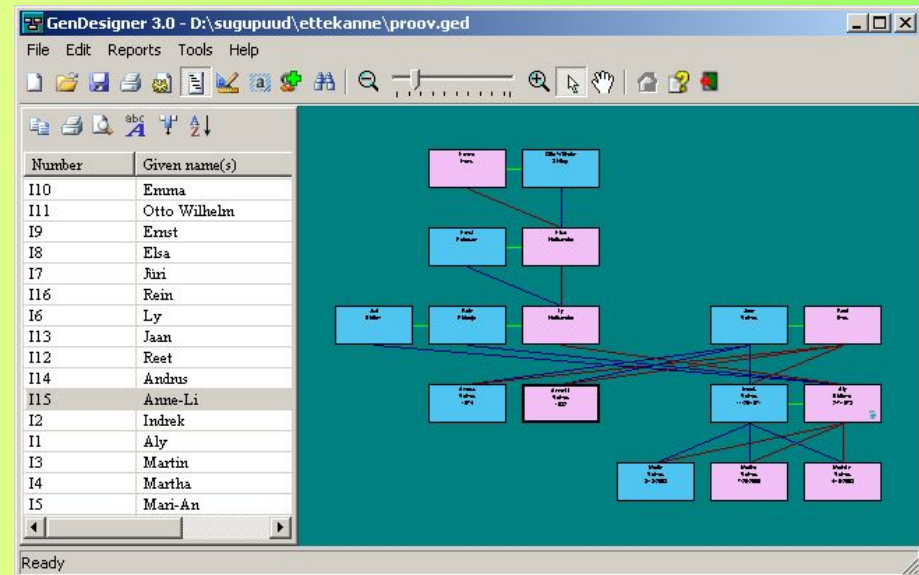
GenDesigner 3.0 - D:\sugupuud\ettekanne\proov.ged

File Edit Reports Tools Help

| Number | Given name(s) |
|---|---|
| I10 | Emma |
| I11 | Otto Wilhelm |
| I9 | Ernst |
| I8 | Elsa |
| I7 | Jüri |
| I16 | Rein |
| I6 | Ly |
| I13 | Jaan |
| I12 | Reet |
| I14 | Andrus |
| I15 | Anne-Li |
| I2 | Indrek |
| I1 | Aly |
| I3 | Martin |
| I4 | Martha |
| I5 | Mari-An |

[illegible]

Ready